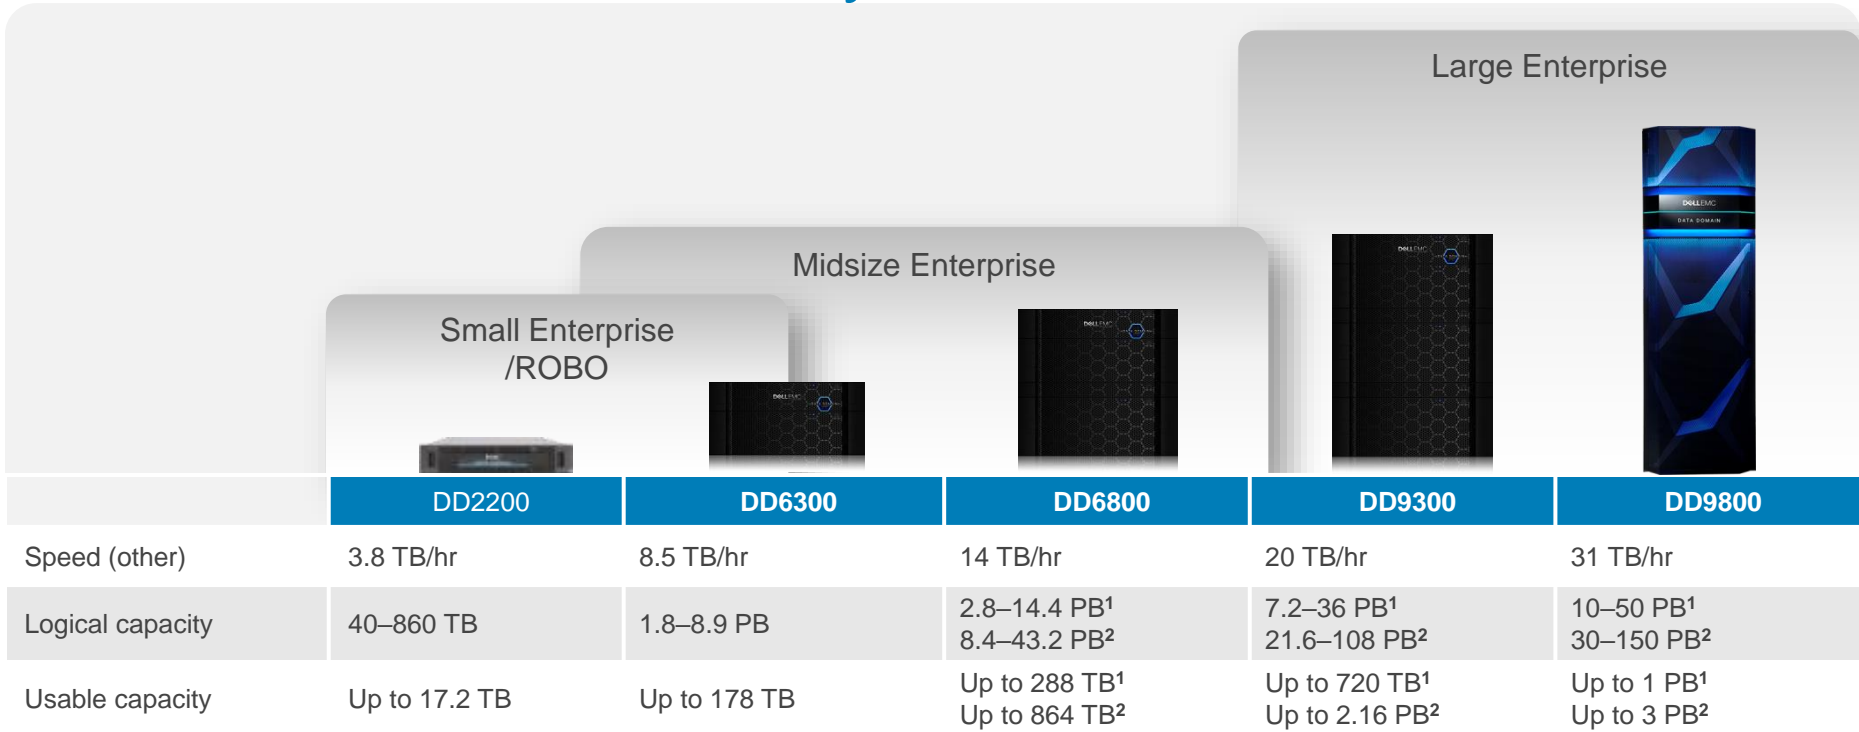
Large Enterprise

Midsize Enterprise

Small Enterprise /ROBO

| | DD2200 | DD6300 | DD6800 | DD9300 | DD9800 |
|---|---|---|---|---|---|
| Speed (other) | 3.8 TB/hr | 8.5 TB/hr | 14 TB/hr | 20 TB/hr | 31 TB/hr |
| Logical capacity | 40–860 TB | 1.8–8.9 PB | 2.8–14.4 PB$^1$ 8.4–43.2 PB$^2$ | 7.2–36 PB$^1$ 21.6–108 PB$^2$ | 10–50 PB$^1$ 30–150 PB$^2$ |
| Usable capacity | Up to 17.2 TB | Up to 178 TB | Up to 288 TB$^1$ Up to 864 TB$^2$ | Up to 720 TB$^1$ Up to 2.16 PB$^2$ | Up to 1 PB$^1$ Up to 3 PB$^2$ |